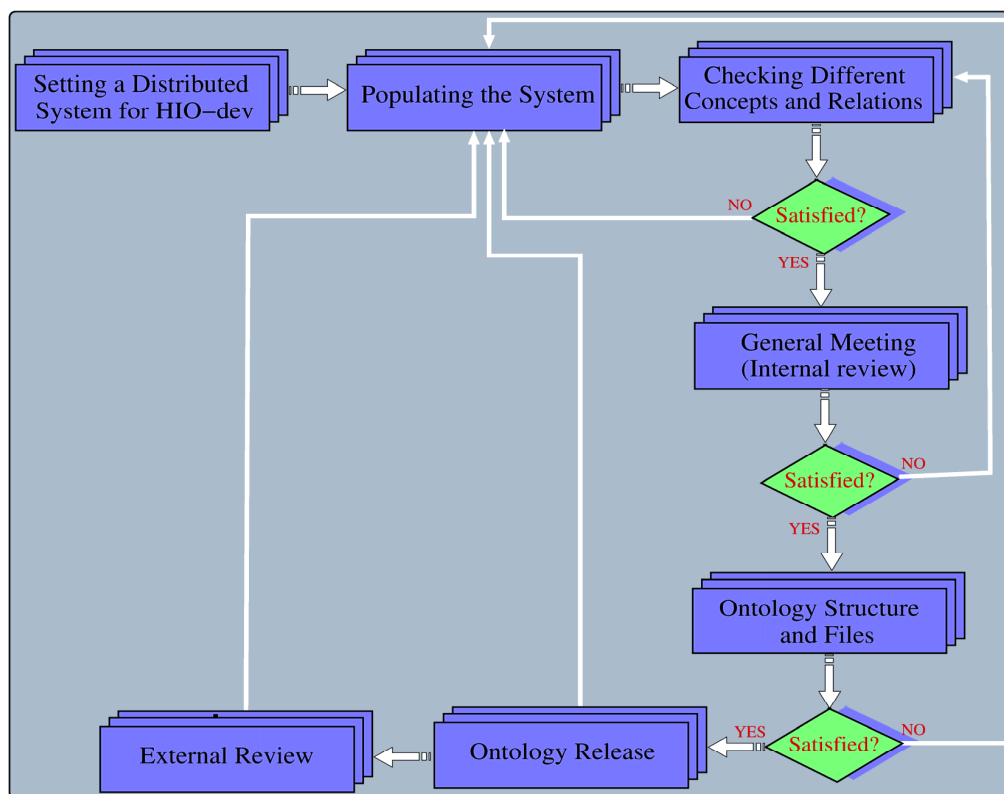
Setting a Distributed System for HIO−dev

Populating the System

Checking Different Concepts and Relations

NO

Satisfied?

YES

General Meeting (Internal review)

Satisfied?

NO

YES

Ontology Structure and Files

Satisfied?

NO

YES

Ontology Release

External Review